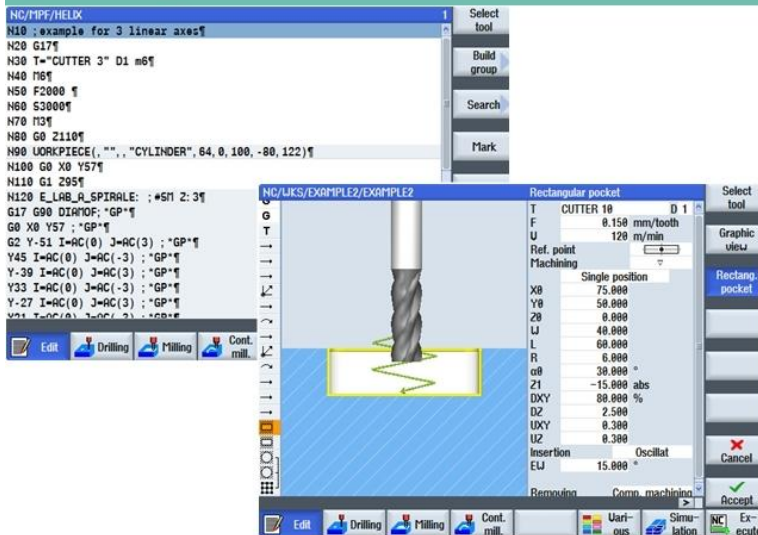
NC/MPF/HELIX 1

N10 ; example for 3 linear axes¶
N20 G17¶
N30 T="CUTTER 3" D1 m6¶
N40 M6¶
N50 F2000 ¶
N60 S3000¶
N70 M3¶
N80 G0 Z110¶
N90 WORKPIECE(, "", , "CYLINDER", 64, 0, 100, -80, 122)¶
N100 G0 X0 Y57¶
N110 G1 Z95¶
N120 E_LAB_A_SPIRALE: ; #SM Z: 3¶
G17 G90 DIAMOF; *GP*¶
G0 X0 Y57 ; *GP*¶
G2 Y-51 I=AC(0) J=AC(3) ; *GP*¶
Y45 I=AC(0) J=AC(-3) ; *GP*¶
Y-39 I=AC(0) J=AC(3) ; *GP*¶
Y33 I=AC(0) J=AC(-3) ; *GP*¶
Y-27 I=AC(0) J=AC(3) ; *GP*¶
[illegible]

Select tool
Build group
Search
Mark

Edit | Drilling | Milling | Cont. mill.

NC/WKS/EXAMPLE2/EXAMPLE2

Rectangular pocket

| | | |
|---|---|---|
| T | CUTTER 10 | D 1 |
| F | 0.150 | mm/tooth |
| U | 120 | m/min |
| Ref. point | | |
| Machining | | |
| | Single position | |
| X0 | 75.000 | |
| Y0 | 50.000 | |
| Z0 | 0.000 | |
| W | 40.000 | |
| L | 60.000 | |
| R | 6.000 | |
| α0 | 30.000 | ° |
| Z1 | -15.000 | abs |
| DXY | 80.000 | % |
| DZ | 2.500 | |
| UXY | 0.300 | |
| UZ | 0.300 | |
| Insertion | | Oscillat |
| EW | 15.000 | ° |
| Removing | | Comp. machining |

G
T

Select tool
Graphic view
Rectang. pocket
Cancel
Accept

Edit | Drilling | Milling | Cont. mill. | Vari-ous | Simu-lation | Ex-ecute